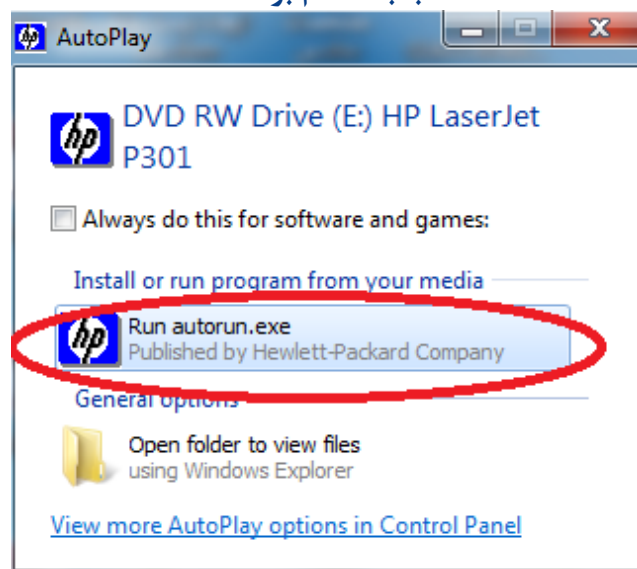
AutoPlay

DVD RW Drive (E:) HP LaserJet P301

Always do this for software and games:

Install or run program from your media

Run autorun.exe
Published by Hewlett-Packard Company

General options

Open folder to view files
using Windows Explorer

View more AutoPlay options in Control Panel